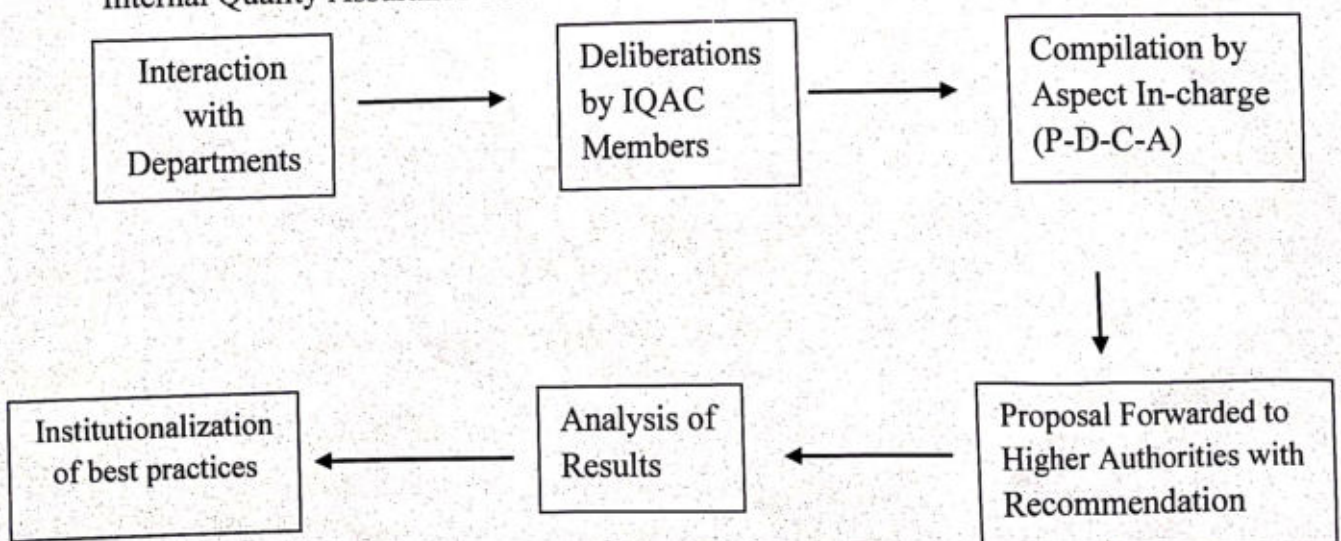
Internal Quality Assurance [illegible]

Interaction with Departments

Deliberations by IQAC Members

Compilation by Aspect In-charge (P-D-C-A)

Proposal Forwarded to Higher Authorities with Recommendation

Analysis of Results

Institutionalization of best practices